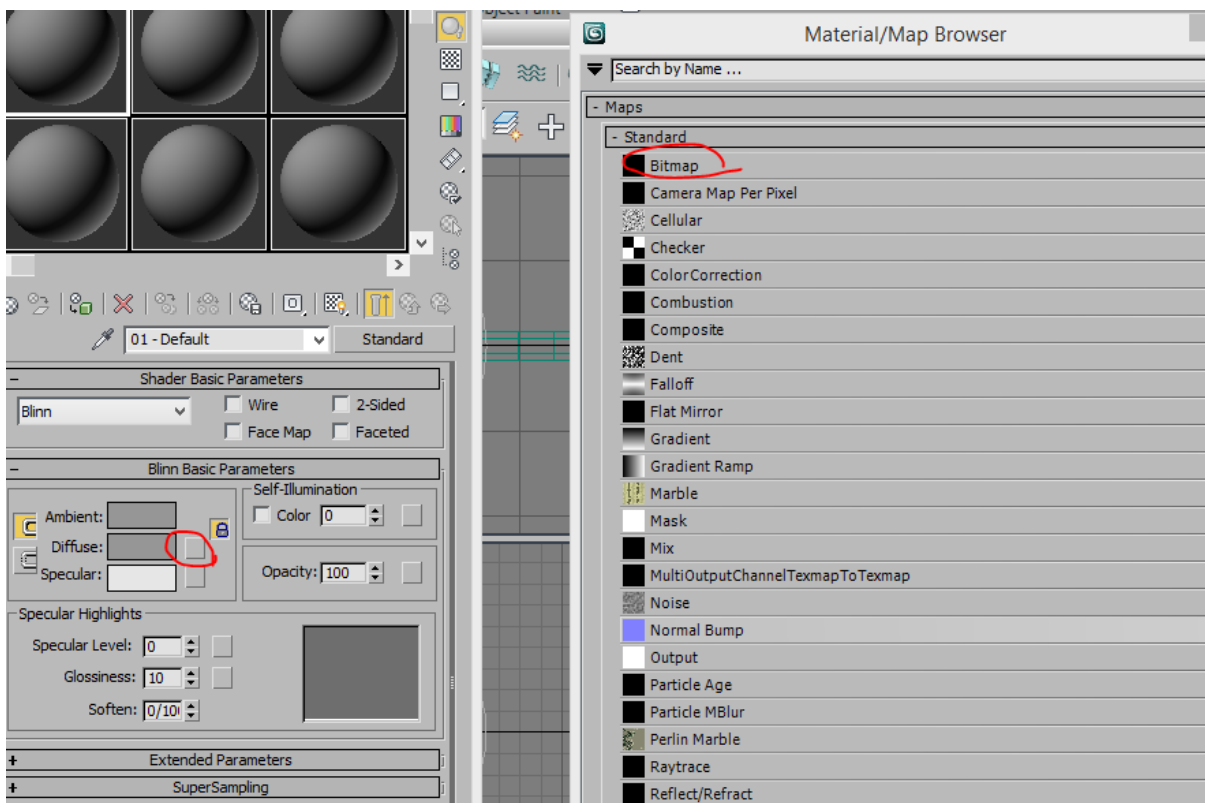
01 - Default
Standard
– Shader Basic Parameters
Blinn
Wire
2-Sided
Face Map
Faceted
– Blinn Basic Parameters
Self-Illumination
Ambient:
Color 0
Diffuse:
Specular:
Opacity: 100
Specular Highlights
Specular Level: 0
Glossiness: 10
Soften: 0/10
+ Extended Parameters
+ SuperSampling

Material/Map Browser
Search by Name ...
- Maps
- Standard
Bitmap
Camera Map Per Pixel
Cellular
Checker
ColorCorrection
Combustion
Composite
Dent
Falloff
Flat Mirror
Gradient
Gradient Ramp
Marble
Mask
Mix
MultiOutputChannelTexmapToTexmap
Noise
Normal Bump
Output
Particle Age
Particle MBlur
Perlin Marble
Raytrace
Reflect/Refract